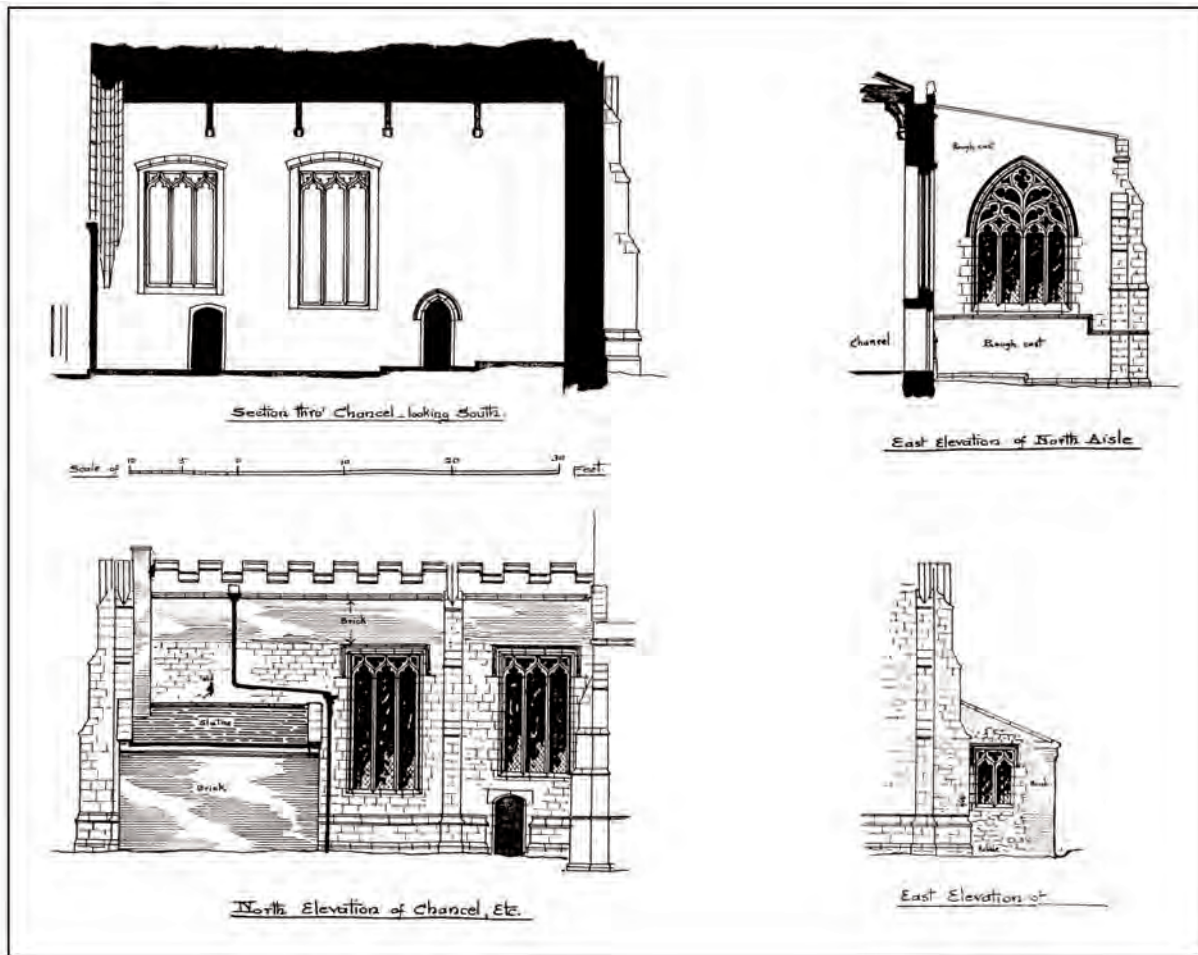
Section thro' Chancel _ looking South.

Scale of 10 5 0 10 20 30 Feet.

Rough cast

Chancel.

Rough cast

East Elevation of North Aisle

Brick

Slates

Brick

North Elevation of Chancel, Etc.

Brick

East Elevation of